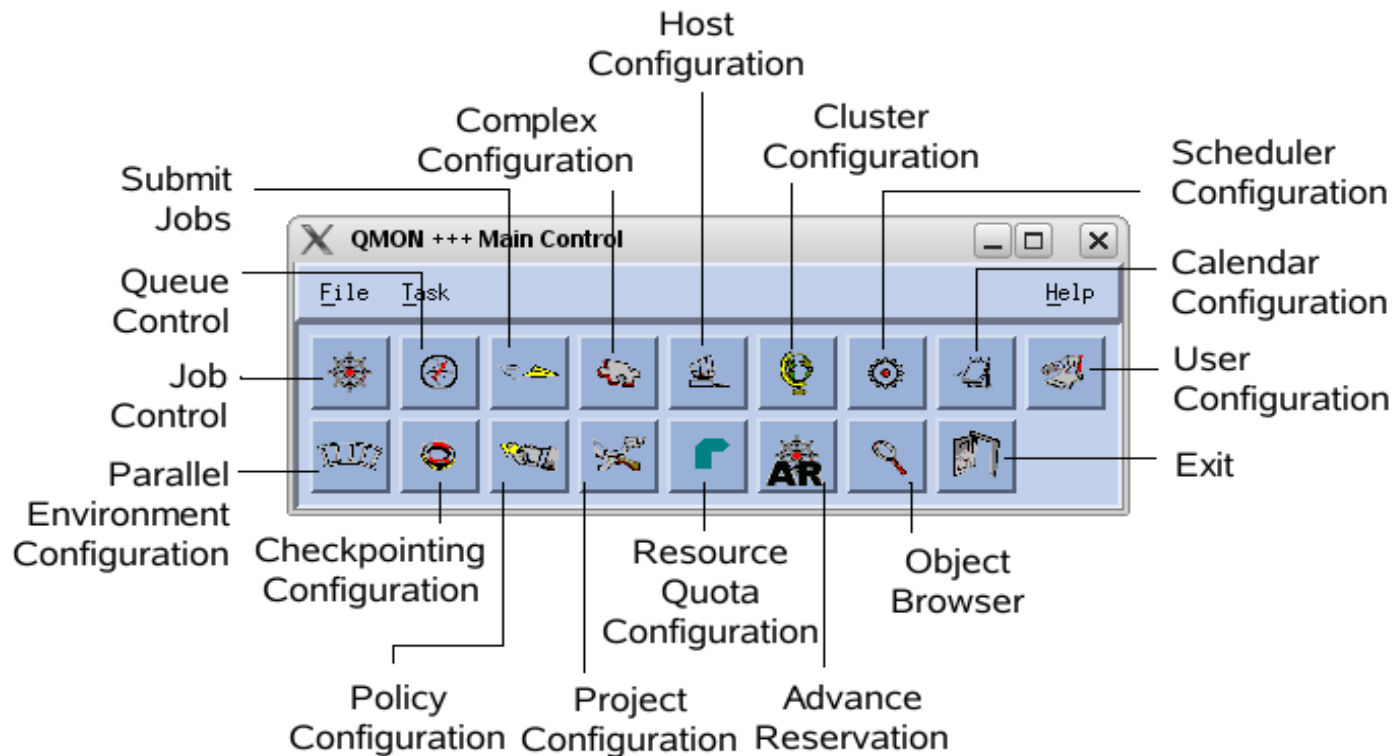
Host Configuration

Complex Configuration

Cluster Configuration

Scheduler Configuration

Submit Jobs

QMON +++ Main Control

File Task Help

Queue Control

Calendar Configuration

Job Control

User Configuration

AR

Parallel Environment Configuration

Exit

Checkpointing Configuration

Resource Quota Configuration

Object Browser

Policy Configuration

Project Configuration

Advance Reservation